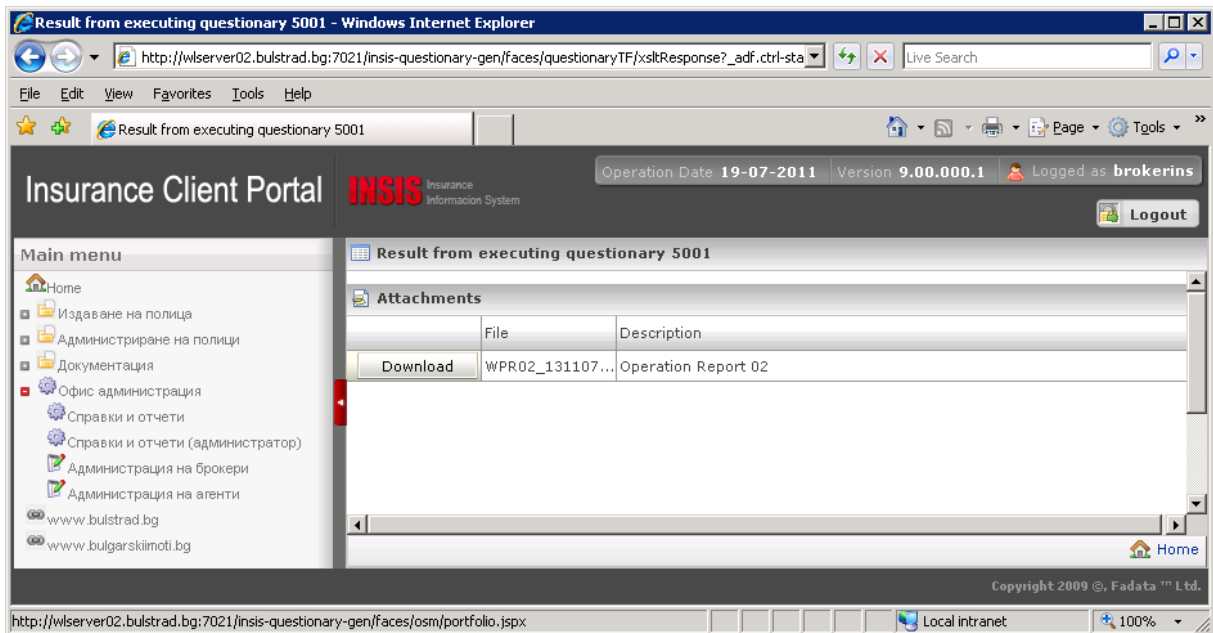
Result from executing questionary 5001 - Windows Internet Explorer

http://wlserver02.bulstrad.bg:7021/insis-questionary-gen/faces/questionaryTF/xsltResponse?_adf.ctrl-sta

Live Search

File Edit View Favorites Tools Help

Result from executing questionary 5001

Page ▾ Tools ▾

Insurance Client Portal

INSIS Insurance Informacion System

Operation Date 19-07-2011 Version 9.00.000.1 Logged as brokerins

Logout

Main menu

Home

Издаване на полица

Администриране на полици

Документация

Офис администрация

Справки и отчети

Справки и отчети (администратор)

Администрация на брокери

Администрация на агенти

www.bulstrad.bg

www.bulgarskiimoti.bg

Result from executing questionary 5001

Attachments

| | File | Description |
|---|---|---|
| Download | WPR02_131107... | Operation Report 02 |

Home

Copyright 2009 ©, Fadata ™ Ltd.

http://wlserver02.bulstrad.bg:7021/insis-questionary-gen/faces/osm/portfolio.jspx

Local intranet

100%